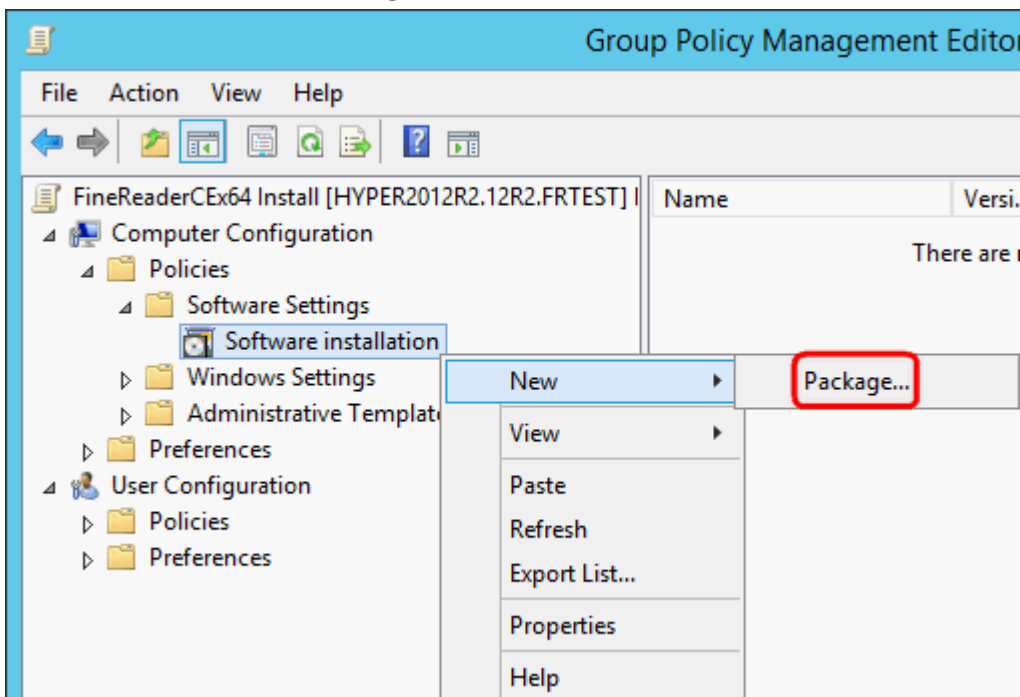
Group Policy Management Editor

File Action View Help

FineReaderCEx64 Install [HYPER2012R2.12R2.FRTEST] I
Computer Configuration
Policies
Software Settings
Software installation
Windows Settings
Administrative Template
Preferences
User Configuration
Policies
Preferences

Name
Versi
There are

New
View
Paste
Refresh
Export List...
Properties
Help

Package...